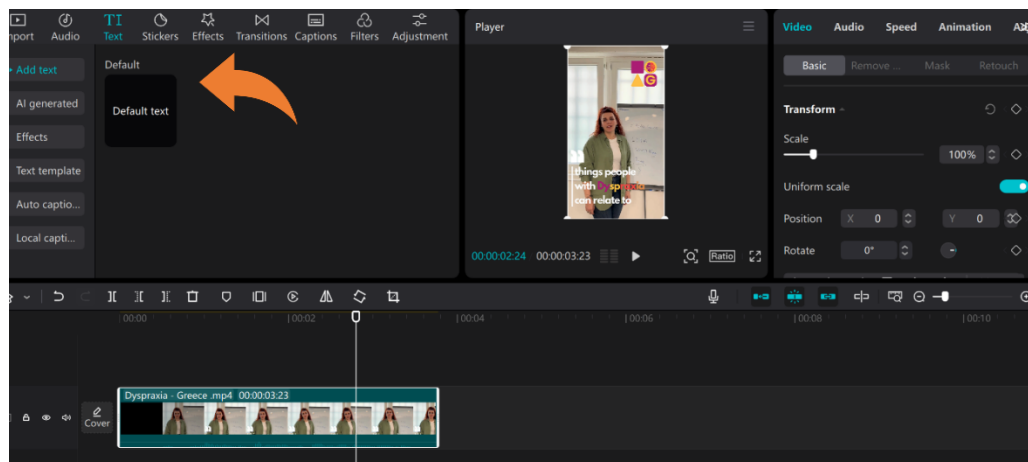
nport Audio Text Stickers Effects Transitions Captions Filters Adjustment

Player

Video Audio Speed Animation

+ Add text

Default

Default text

AI generated

Effects

Text template

Auto captio...

Local capti...

things people with dyspraxia can relate to

00:00:02:24 00:00:03:23

Ratio

Basic Remove ... Mask Retouch

Transform

Scale

100%

Uniform scale

Position X 0 Y 0

Rotate 0°

00:00 |00:02 |00:04 |00:06 |00:08 |00:10

Dyspraxia - Greece .mp4 00:00:03:23

Cover